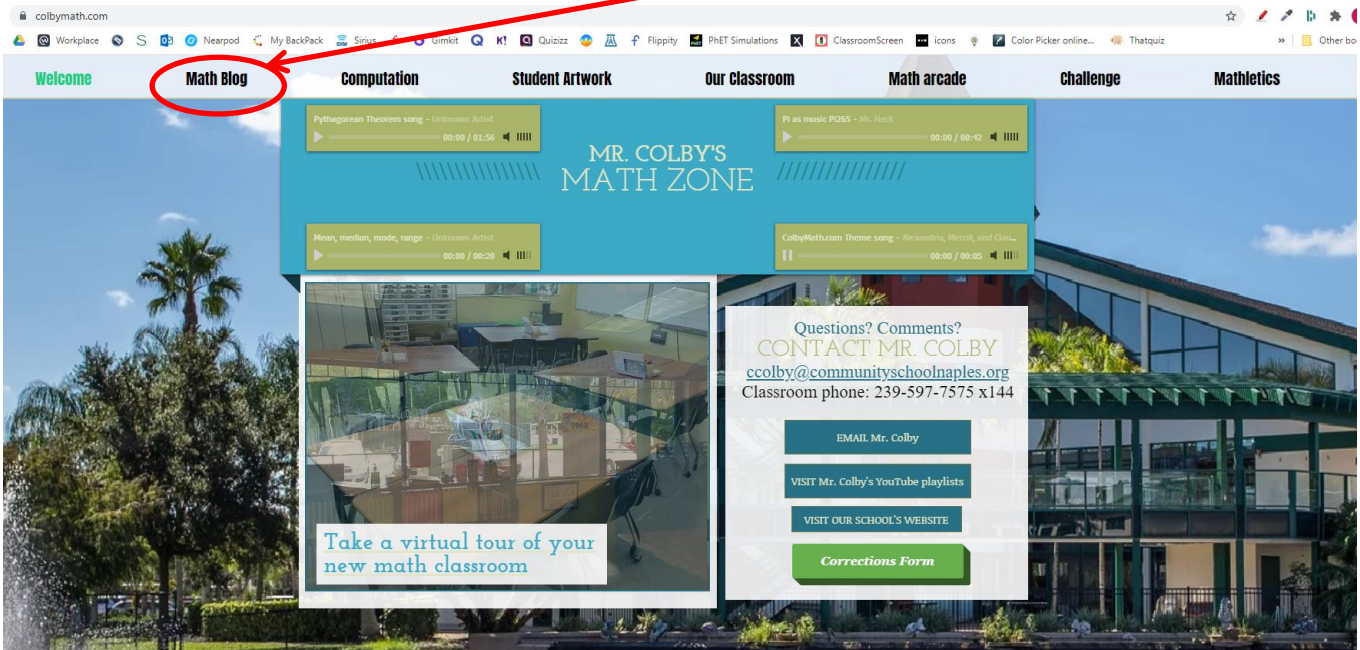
colbymath.com

Workplace Nearpod My BackPack Sirius Gimkit K! Quizizz Flippity PhET Simulations ClassroomScreen icons Color Picker online... Thatquiz » Other bo

Welcome Math Blog Computation Student Artwork Our Classroom Math arcade Challenge Mathletics

Pythagorean Theorem song - Unknown Artist
00:00 / 01:56

Pi as music PI265 - Mr. Heck
00:00 / 00:42

MR. COLBY'S
MATH ZONE

Mean, median, mode, range - Unknown Artist
00:00 / 00:20

ColbyMath.com Theme song - Alexandria, Merrill, and Cla...
00:00 / 00:05

Take a virtual tour of your new math classroom

Questions? Comments?
CONTACT MR. COLBY
ccolby@communityschoolnaples.org
Classroom phone: 239-597-7575 x144

EMAIL Mr. Colby

VISIT Mr. Colby's YouTube playlists

VISIT OUR SCHOOL'S WEBSITE

Corrections Form